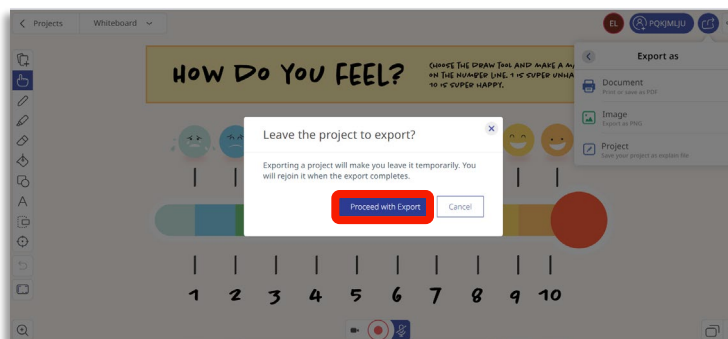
Projects Whiteboard

EL PQKJMLJU

Export as

Document
Print or save as PDF

Image
Export as PNG

Project
Save your project as explain file

HOW DO YOU FEEL?

CHOOSE THE DRAW TOOL AND MAKE A M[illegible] ON THE NUMBER LINE. 1 IS SUPER UNHA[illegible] 10 IS SUPER HAPPY.

Leave the project to export?

Exporting a project will make you leave it temporarily. You will rejoin it when the export completes.

Proceed with Export Cancel

1 2 3 4 5 6 7 8 9 10